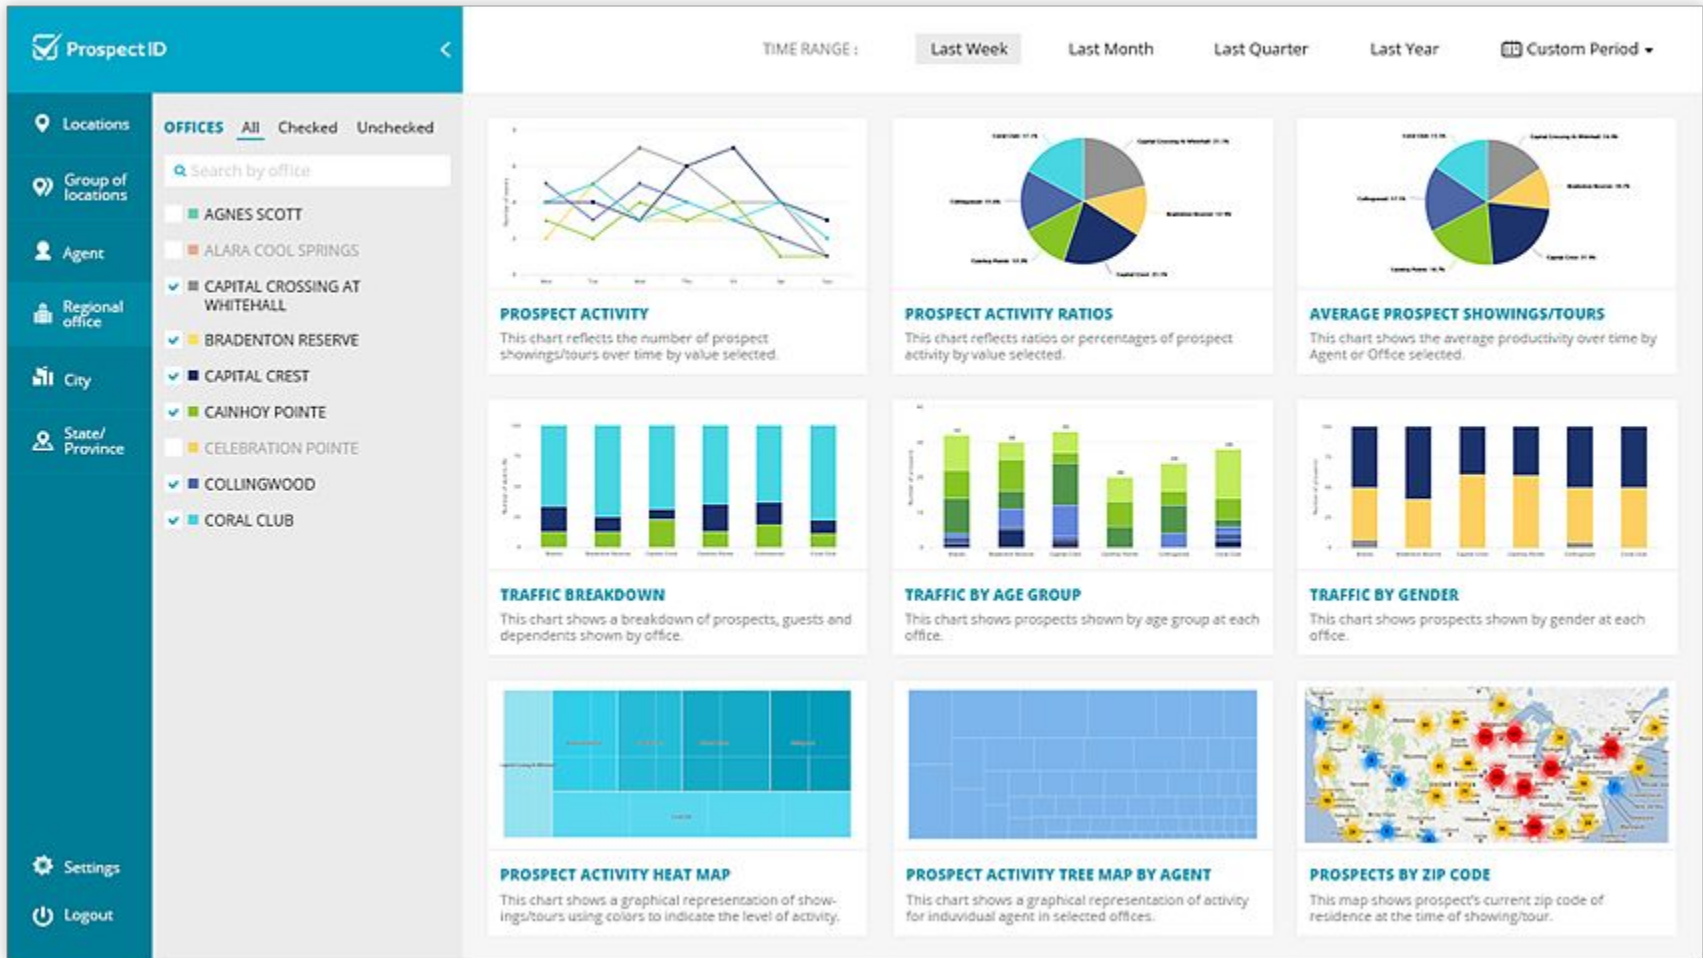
Prospect ID

TIME RANGE : Last Week Last Month Last Quarter Last Year Custom Period

Locations
Group of locations
Agent
Regional office
City
State/ Province

OFFICES All Checked Unchecked

Search by office

AGNES SCOTT
ALARA COOL SPRINGS
CAPITAL CROSSING AT WHITEHALL
BRADENTON RESERVE
CAPITAL CREST
CAINHOY POINTE
CELEBRATION POINTE
COLLINGWOOD
CORAL CLUB

Settings
Logout

PROSPECT ACTIVITY
This chart reflects the number of prospect showings/tours over time by value selected.

PROSPECT ACTIVITY RATIOS
This chart reflects ratios or percentages of prospect activity by value selected.

AVERAGE PROSPECT SHOWINGS/TOURS
This chart shows the average productivity over time by Agent or Office selected.

TRAFFIC BREAKDOWN
This chart shows a breakdown of prospects, guests and dependents shown by office.

TRAFFIC BY AGE GROUP
This chart shows prospects shown by age group at each office.

TRAFFIC BY GENDER
This chart shows prospects shown by gender at each office.

PROSPECT ACTIVITY HEAT MAP
This chart shows a graphical representation of showings/tours using colors to indicate the level of activity.

PROSPECT ACTIVITY TREE MAP BY AGENT
This chart shows a graphical representation of activity for induvidual agent in selected offices.

PROSPECTS BY ZIP CODE
This map shows prospect's current zip code of residence at the time of showing/tour.